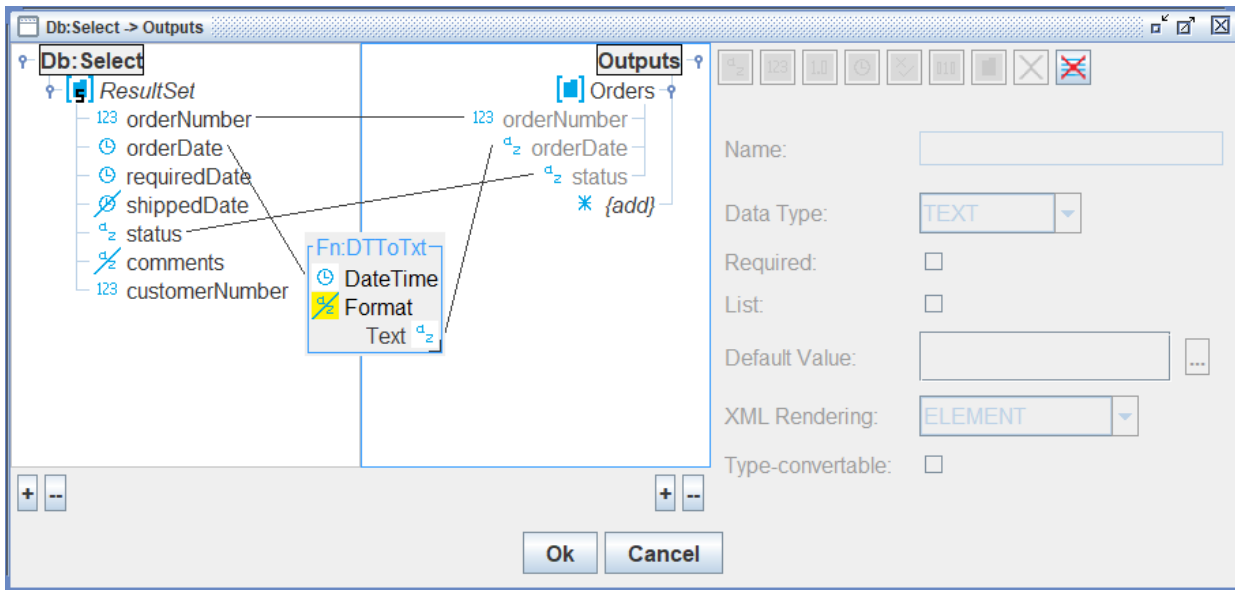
Db:Select -> Outputs

Db:Select
ResultSet
123 orderNumber
orderDate
requiredDate
shippedDate
status
comments
123 customerNumber

Fn:DTToTxt
DateTime
Format
Text

Outputs
Orders
123 orderNumber
orderDate
status
{add}

+ --
+ --

Name:
Data Type: TEXT
Required:
List:
Default Value: ...
XML Rendering: ELEMENT
Type-convertable:

Ok Cancel